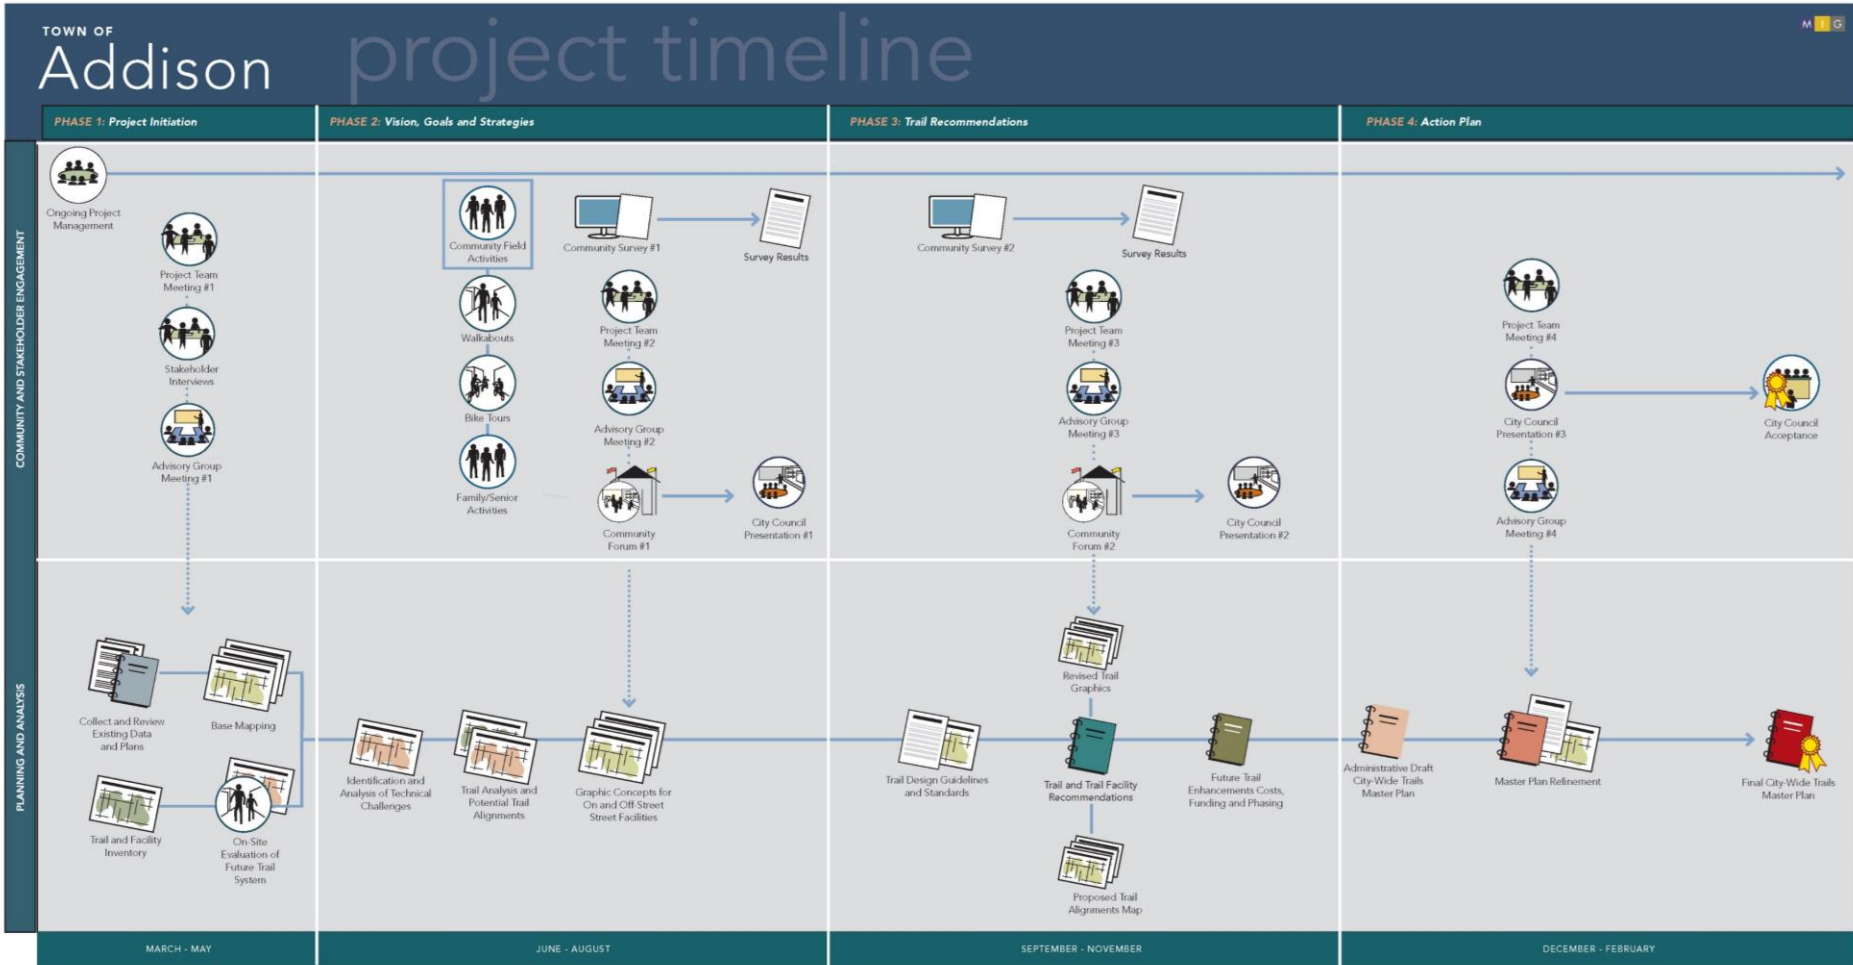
TOWN OF
Addison
project timeline

M I G

PHASE 1: Project Initiation
PHASE 2: Vision, Goals and Strategies
PHASE 3: Trail Recommendations
PHASE 4: Action Plan

COMMUNITY AND STAKEHOLDER ENGAGEMENT

Ongoing Project Management
Project Team Meeting #1
Stakeholder Interviews
Advisory Group Meeting #1

Community Field Activities
Walkabouts
Bike Tours
Family/Senior Activities
Community Survey #1
Survey Results
Project Team Meeting #2
Advisory Group Meeting #2
Community Forum #1
City Council Presentation #1

Community Survey #2
Survey Results
Project Team Meeting #3
Advisory Group Meeting #3
Community Forum #2
City Council Presentation #2

Project Team Meeting #4
City Council Presentation #3
Advisory Group Meeting #4
City Council Acceptance

PLANNING AND ANALYSIS

Collect and Review Existing Data and Plans
Base Mapping
Trail and Facility Inventory
On-Site Evaluation of Future Trail System

Identification and Analysis of Technical Challenges
Trail Analysis and Potential Trail Alignments
Graphic Concepts for On and Off-Street Street Facilities

Revised Trail Graphics
Trail Design Guidelines and Standards
Trail and Trail Facility Recommendations
Future Trail Enhancements Costs, Funding and Phasing
Proposed Trail Alignments Map

Administrative Draft City-Wide Trails Master Plan
Master Plan Refinement
Final City-Wide Trails Master Plan

MARCH - MAY
JUNE - AUGUST
SEPTEMBER - NOVEMBER
DECEMBER - FEBRUARY